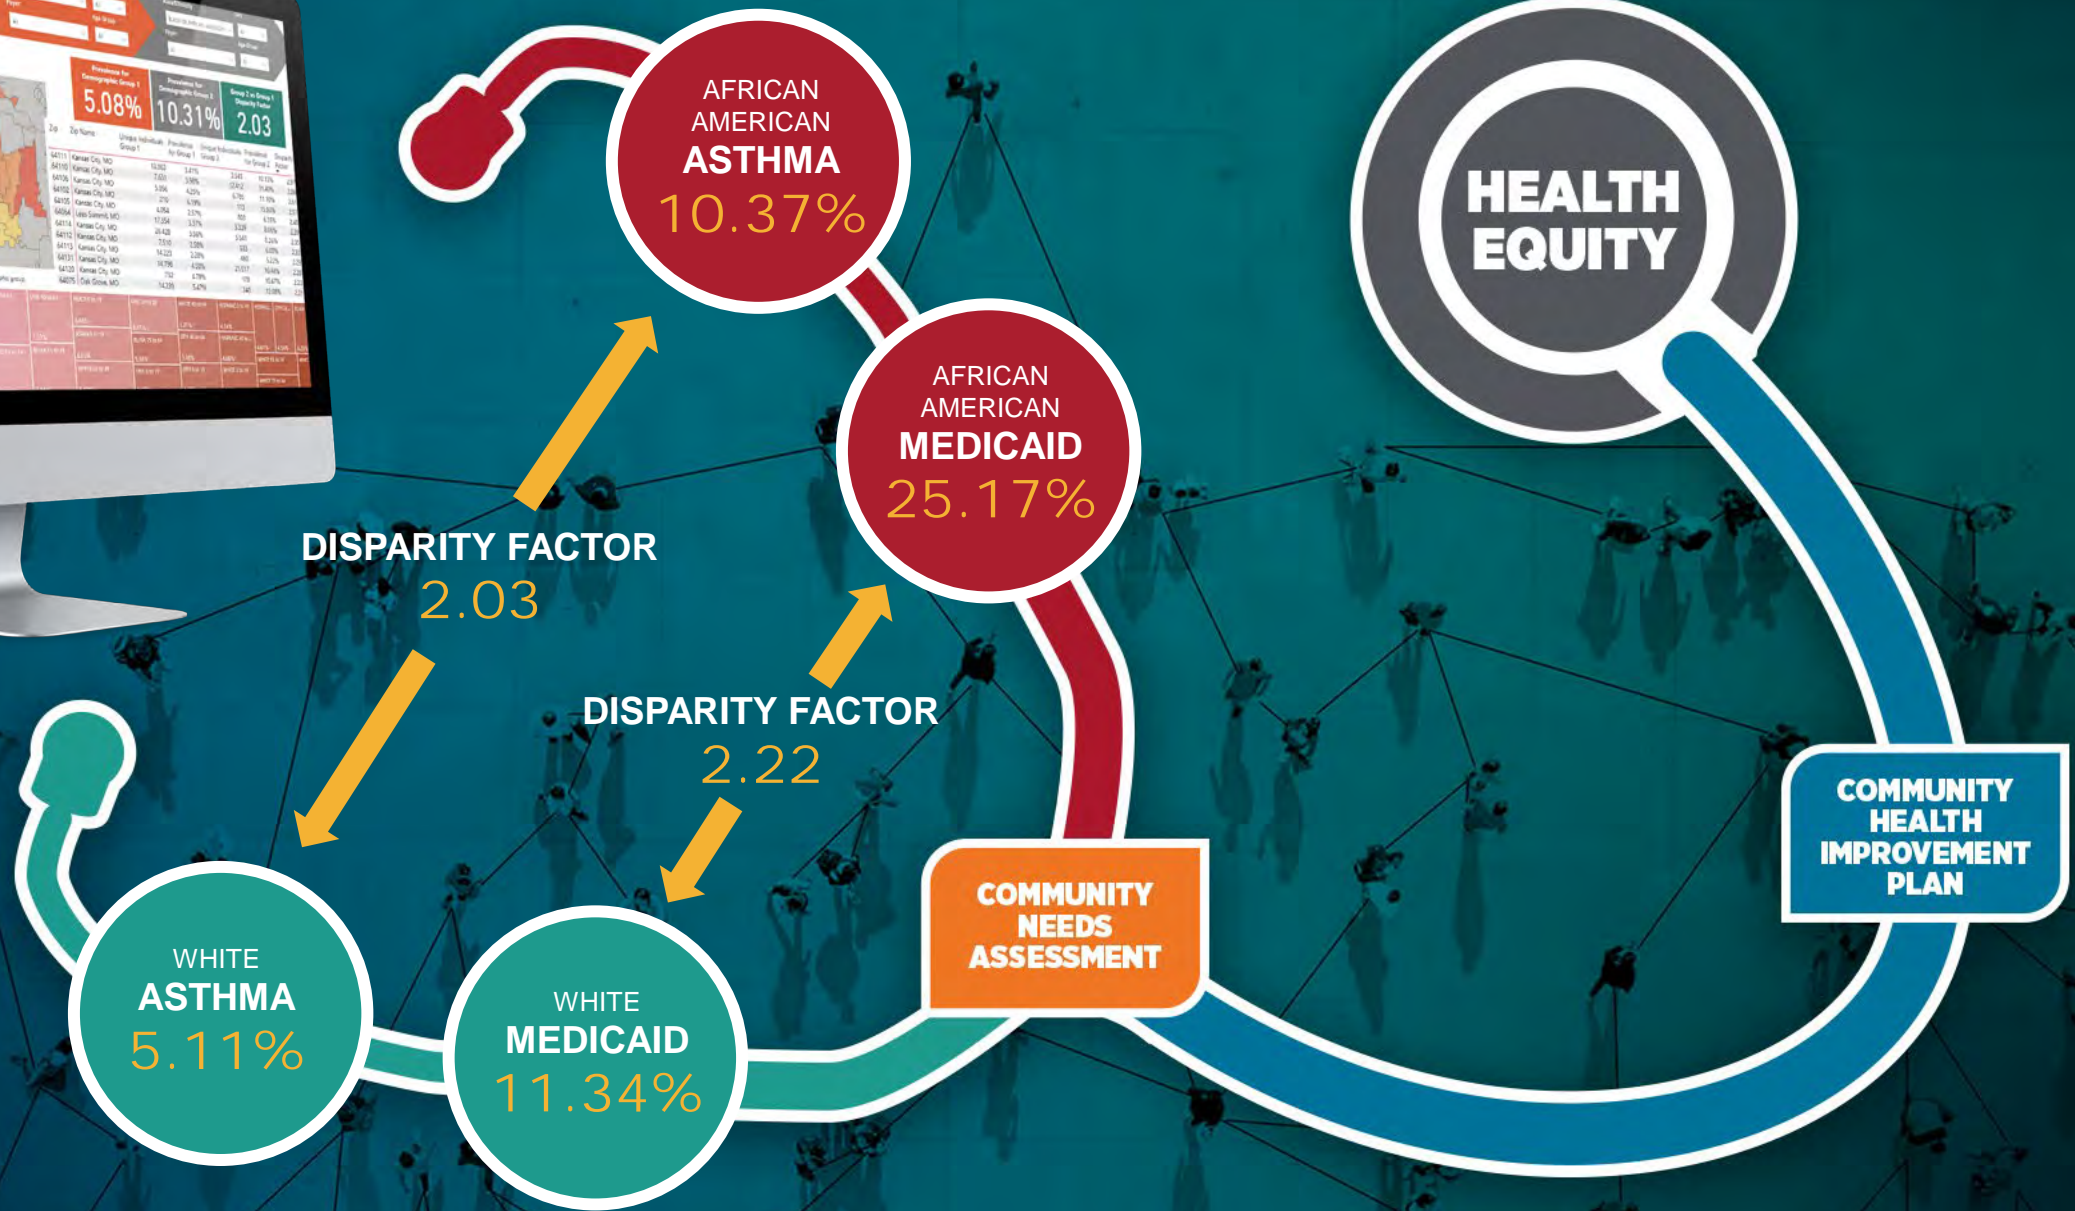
5.08%

10.31%

2.03

AFRICAN AMERICAN
ASTHMA
10.37%

AFRICAN AMERICAN
MEDICAID
25.17%

HEALTH EQUITY

DISPARITY FACTOR
2.03

DISPARITY FACTOR
2.22

COMMUNITY HEALTH IMPROVEMENT PLAN

COMMUNITY NEEDS ASSESSMENT

WHITE
ASTHMA
5.11%

WHITE
MEDICAID
11.34%